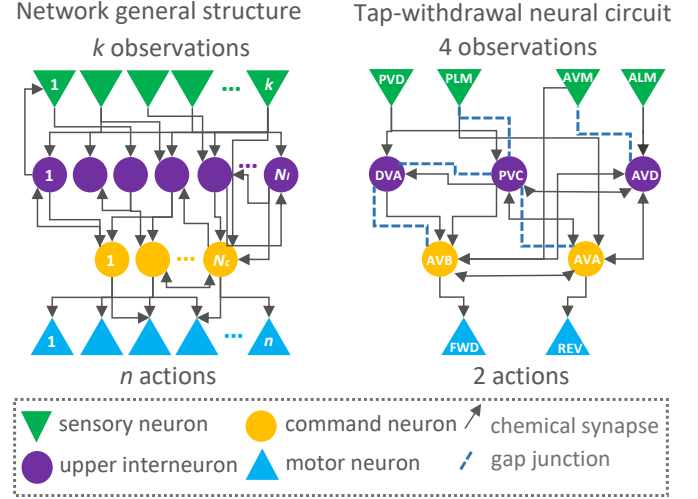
Network general structure

$k$ observations

1 ... $k$

1 ... $N_I$

1 ... $N_c$

1 ... $n$

$n$ actions

Tap-withdrawal neural circuit

4 observations

PVD PLM AVM ALM

DVA PVC AVD

AVB AVA

FWD REV

2 actions

sensory neuron

upper interneuron

command neuron

motor neuron

chemical synapse

gap junction